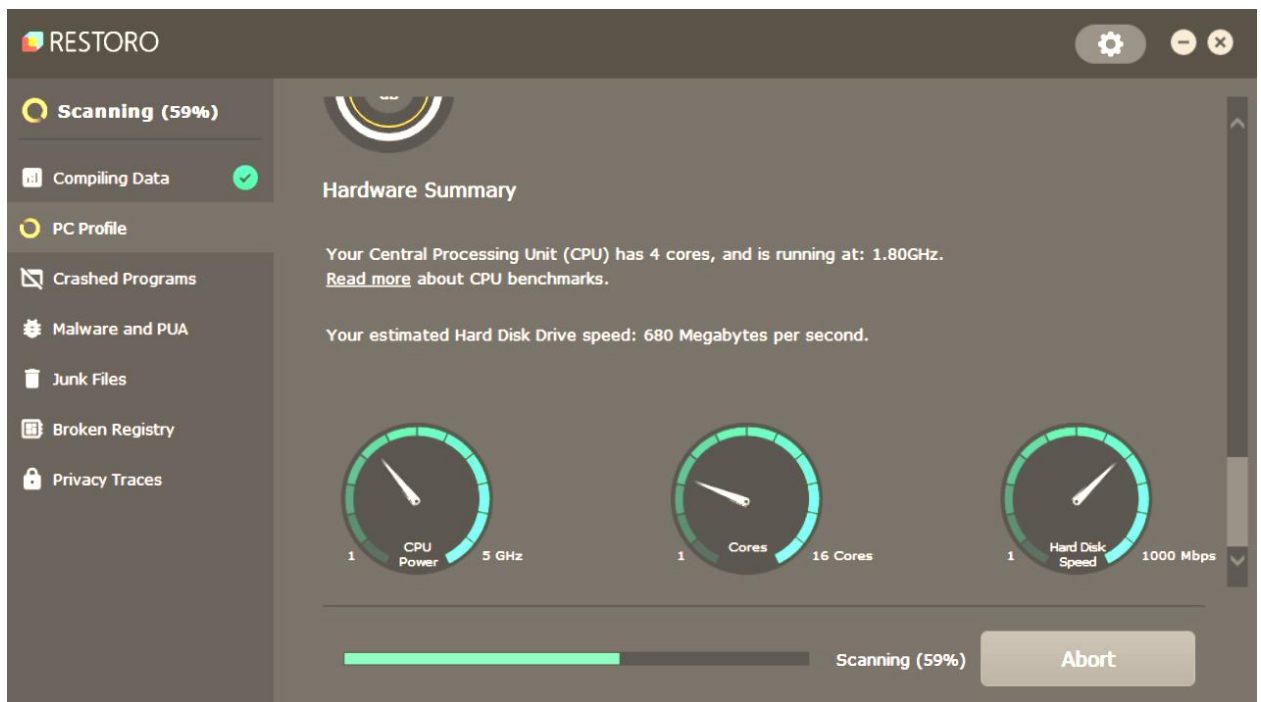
RESTORO

Scanning (59%)

Compiling Data

PC Profile

Crashed Programs

Malware and PUA

Junk Files

Broken Registry

Privacy Traces

Hardware Summary

Your Central Processing Unit (CPU) has 4 cores, and is running at: 1.80GHz. Read more about CPU benchmarks.

Your estimated Hard Disk Drive speed: 680 Megabytes per second.

1 CPU Power 5 GHz

1 Cores 16 Cores

1 Hard Disk Speed 1000 Mbps

Scanning (59%)

Abort